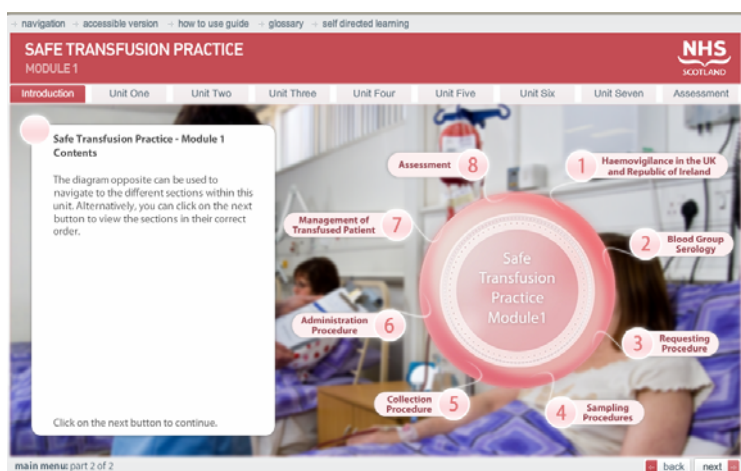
navigation · accessible version · how to use guide · glossary · self directed learning

SAFE TRANSFUSION PRACTICE
MODULE 1

NHS
SCOTLAND

Introduction | Unit One | Unit Two | Unit Three | Unit Four | Unit Five | Unit Six | Unit Seven | Assessment

Safe Transfusion Practice - Module 1
Contents

The diagram opposite can be used to navigate to the different sections within this unit. Alternatively, you can click on the next button to view the sections in their correct order.

Click on the next button to continue.

Safe Transfusion Practice Module1

1 Haemovigilance in the UK and Republic of Ireland

2 Blood Group Serology

3 Requesting Procedure

4 Sampling Procedures

5 Collection Procedure

6 Administration Procedure

7 Management of Transfused Patient

8 Assessment

main menu: part 2 of 2

back next